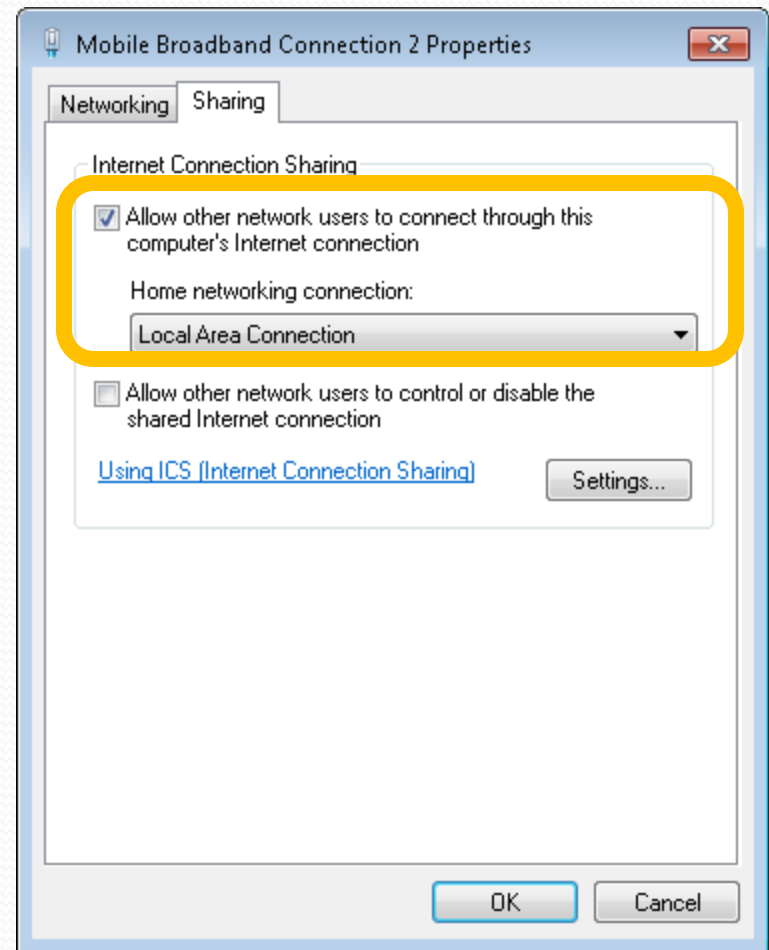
Mobile Broadband Connection 2 Properties

Networking
Sharing

Internet Connection Sharing

Allow other network users to connect through this computer's Internet connection

Home networking connection:

Local Area Connection

Allow other network users to control or disable the shared Internet connection

Using ICS (Internet Connection Sharing)

Settings...

OK
Cancel